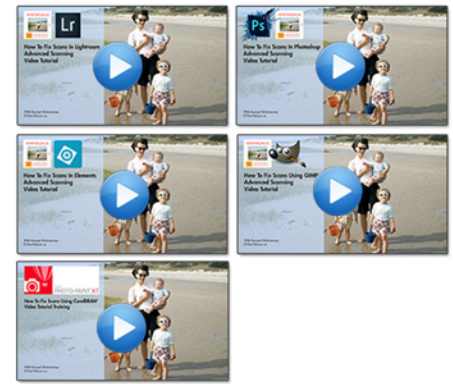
Lr
How To Fix Scans In Lightroom Advanced Scanning Video Tutorial

Ps
How To Fix Scans In Photoshop Advanced Scanning Video Tutorial

How To Fix Scans In Elements Advanced Scanning Video Tutorial

How To Fix Scans Using GIMP Advanced Scanning Video Tutorial

PHOTO-PAINT X7
How To Fix Scans Using CorelDRAW Video Tutorial Training